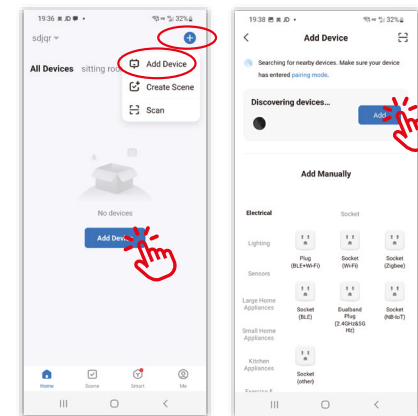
19:36 ◼ JD •
32%

sdjqr

All Devices sitting roo

Add Device
Create Scene
Scan

No devices

Add Devi

Home Scene Smart Me

19:38 ◼ JD •
32%

Add Device

Searching for nearby devices. Make sure your device has entered pairing mode.

Discovering devices...

Add

Add Manually

Electrical
Socket

Lighting
Plug (BLE+Wi-Fi)
Socket (Wi-Fi)
Socket (Zigbee)

Sensors

Large Home Appliances
Socket (BLE)
Dualband Plug (2.4GHz&5GHz)
Socket (NB-IoT)

Small Home Appliances

Kitchen Appliances
Socket (other)

Exercise &